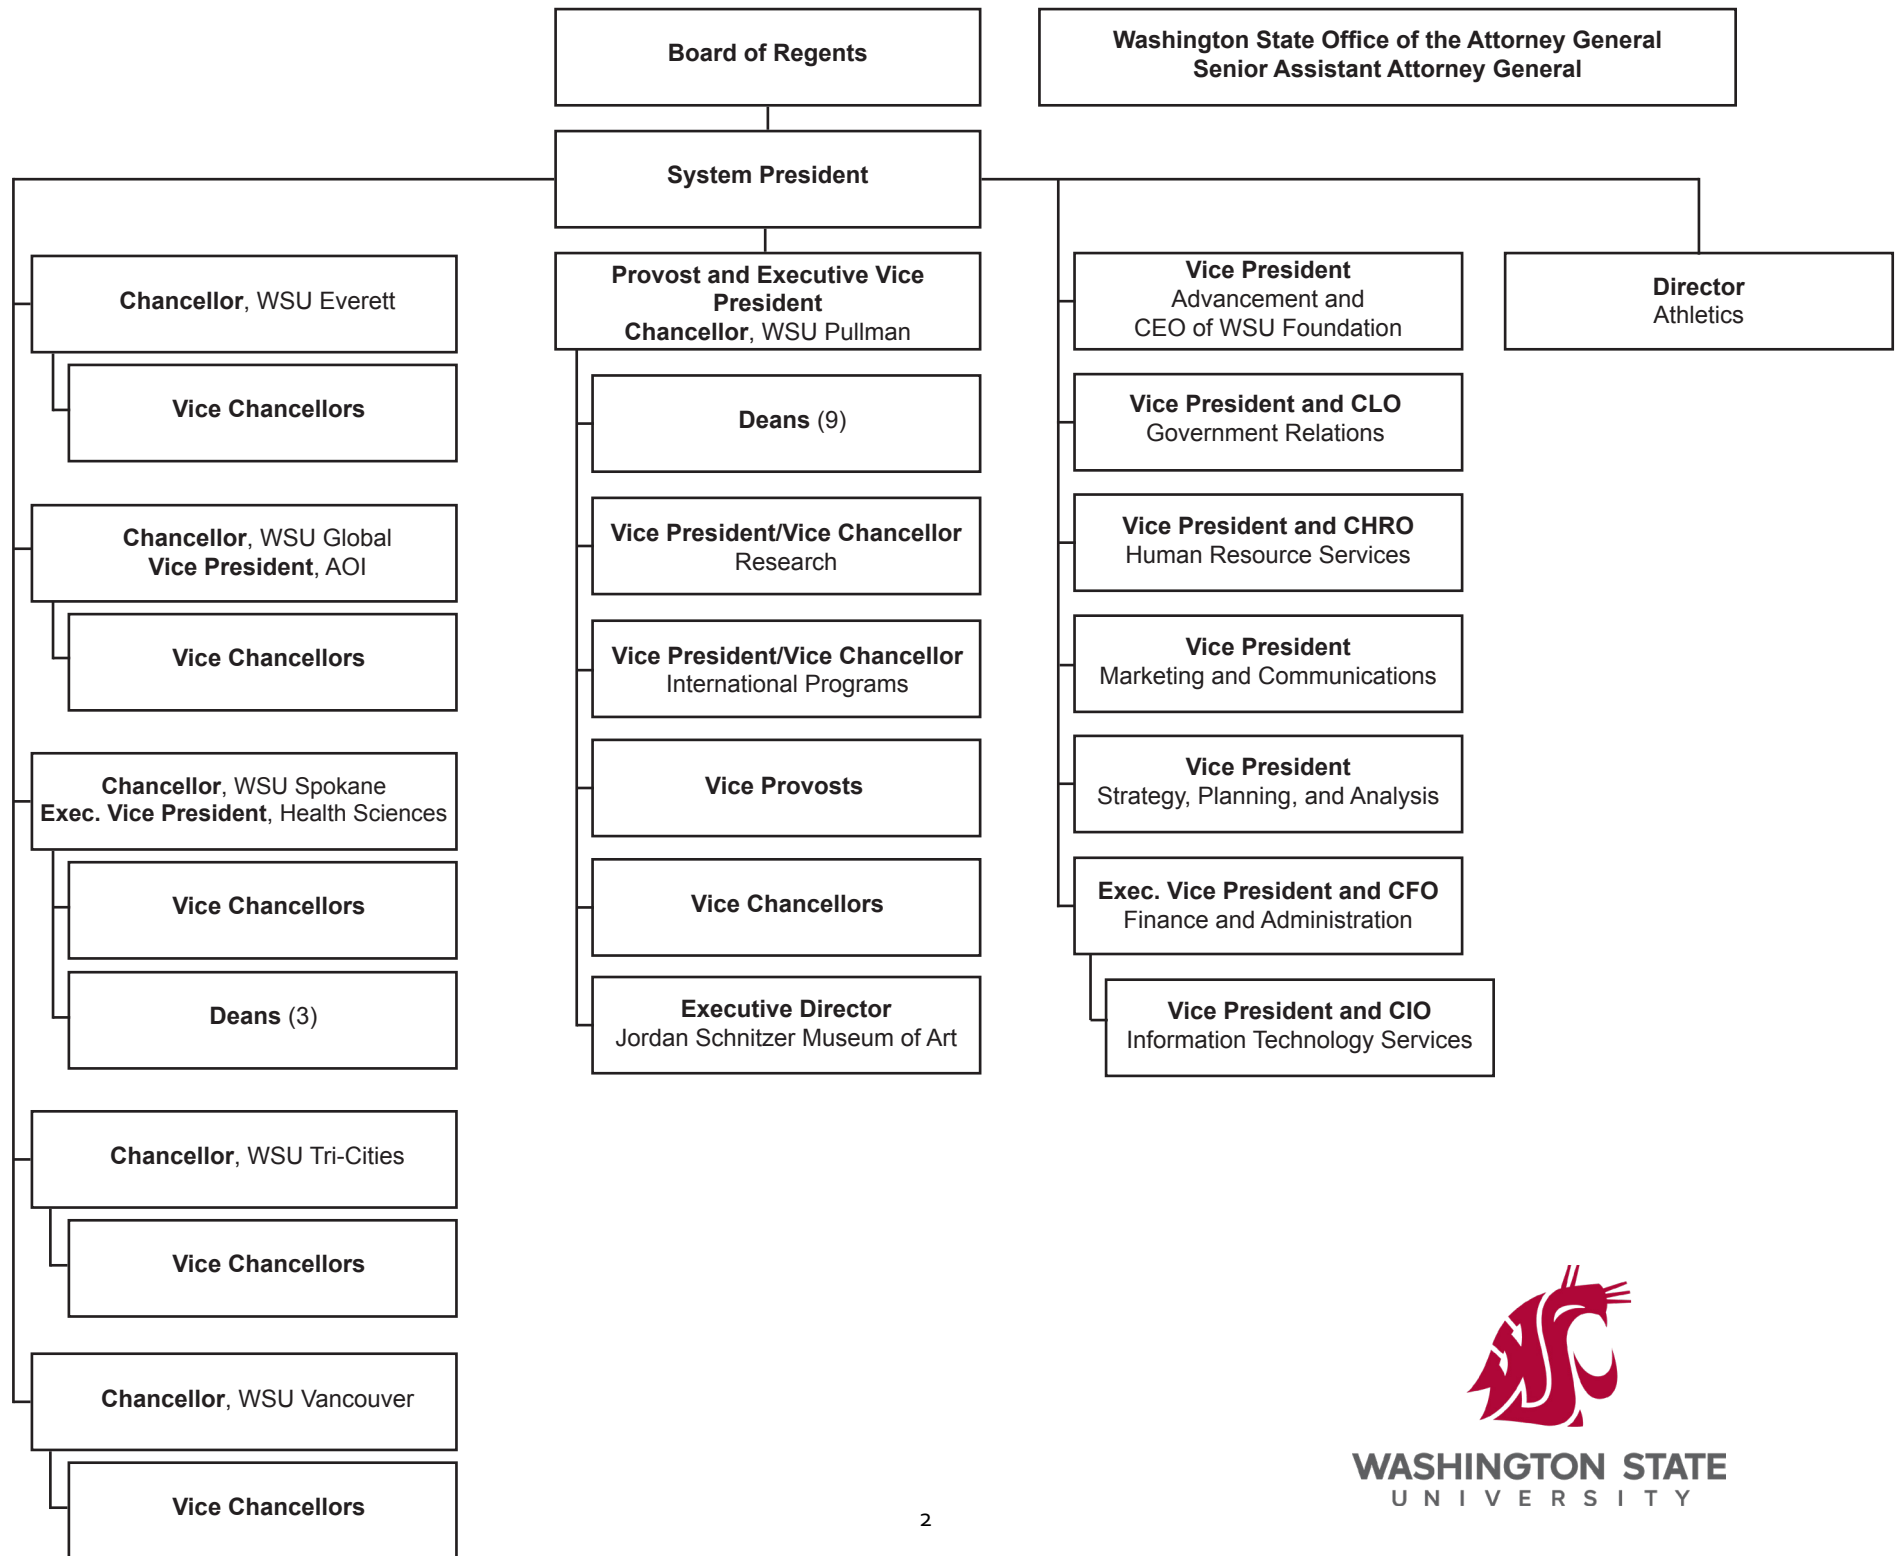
Board of Regents

Washington State Office of the Attorney General
Senior Assistant Attorney General

System President

Chancellor, WSU Everett

Vice Chancellors

Chancellor, WSU Global
Vice President, AOI

Vice Chancellors

Chancellor, WSU Spokane
Exec. Vice President, Health Sciences

Vice Chancellors

Deans (3)

Chancellor, WSU Tri-Cities

Vice Chancellors

Chancellor, WSU Vancouver

Vice Chancellors

Provost and Executive Vice President
Chancellor, WSU Pullman

Deans (9)

Vice President/Vice Chancellor
Research

Vice President/Vice Chancellor
International Programs

Vice Provosts

Vice Chancellors

Executive Director
Jordan Schnitzer Museum of Art

Vice President
Advancement and CEO of WSU Foundation

Vice President and CLO
Government Relations

Vice President and CHRO
Human Resource Services

Vice President
Marketing and Communications

Vice President
Strategy, Planning, and Analysis

Exec. Vice President and CFO
Finance and Administration

Vice President and CIO
Information Technology Services

Director
Athletics

WASHINGTON STATE
UNIVERSITY

2